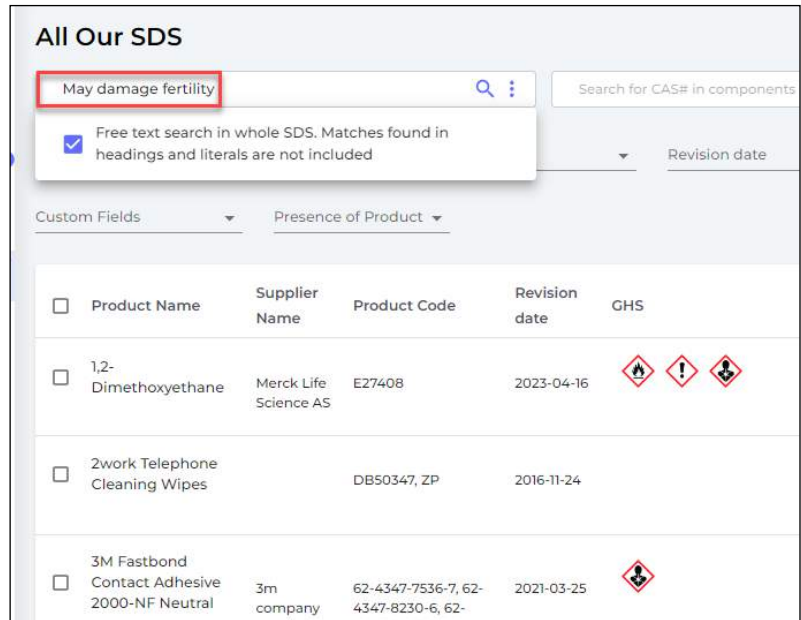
All Our SDS

May damage fertility

Search for CAS# in components

Free text search in whole SDS. Matches found in headings and literals are not included

Revision date

Custom Fields

Presence of Product

| | Product Name | Supplier Name | Product Code | Revision date | GHS |
|---|---|---|---|---|---|
| ☐ | 1,2-Dimethoxyethane | Merck Life Science AS | E27408 | 2023-04-16 | |
| ☐ | 2work Telephone Cleaning Wipes | | DB50347, ZP | 2016-11-24 | |
| ☐ | 3M Fastbond Contact Adhesive 2000-NF Neutral | 3m company | 62-4347-7536-7, 62-4347-8230-6, 62- | 2021-03-25 | |